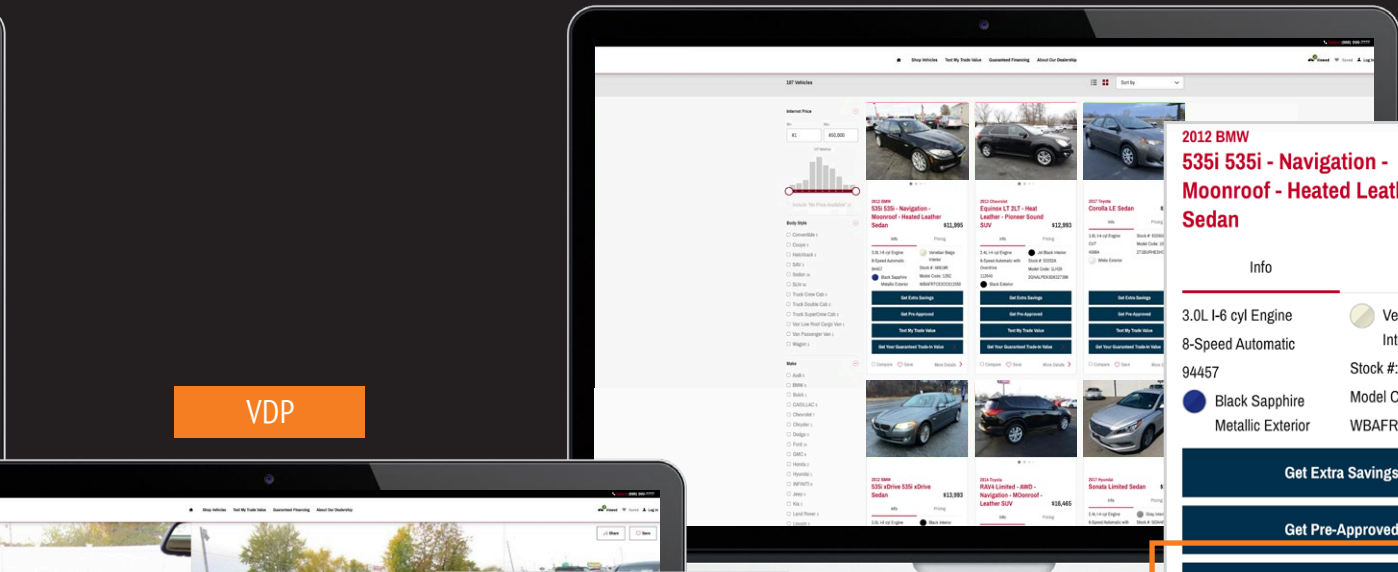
VDP

Shop Vehicles Test My Trade Value Guaranteed Financing About Our Dealership

187 Vehicles

Sort by

Internet Price

2012 BMW
535i 535i - Navigation - Moonroof - Heated Leather Sedan
$11,995

2013 Chevrolet
Equinox LT 2LT - Heat Leather - Pioneer Sound SUV
$12,993

2017 Toyota
Corolla LE Sedan

Get Extra Savings
Get Pre-Approved
Test My Trade Value
Get Your Guaranteed Trade-In Value

2012 BMW
535i xDrive 535i xDrive Sedan
$13,993

2014 Toyota
RAV4 Limited - AWD - Navigation - MOonroof - Leather SUV
$16,465

2017 Hyundai
Sonata Limited Sedan

2012 BMW
535i 535i - Navigation - Moonroof - Heated Leath Sedan

Info

3.0L I-6 cyl Engine
8-Speed Automatic
94457
Black Sapphire Metallic Exterior
Ve Int
Stock #:
Model C
WBAFR

Get Extra Savings
Get Pre-Approved

Shop Vehicles Test My Trade Value Guaranteed Financing About Our Dealership
Share Save